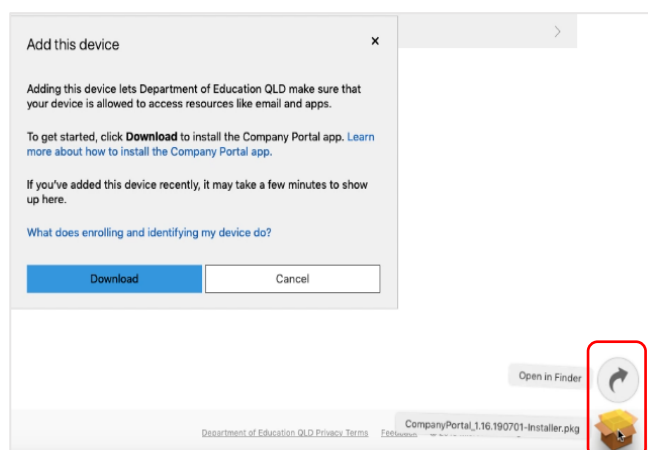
Add this device

×

Adding this device lets Department of Education QLD make sure that your device is allowed to access resources like email and apps.

To get started, click **Download** to install the Company Portal app. Learn more about how to install the Company Portal app.

If you've added this device recently, it may take a few minutes to show up here.

What does enrolling and identifying my device do?

Download

Cancel

Open in Finder

Department of Education QLD Privacy Terms Fee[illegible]

CompanyPortal_1.16.190701-Installer.pkg